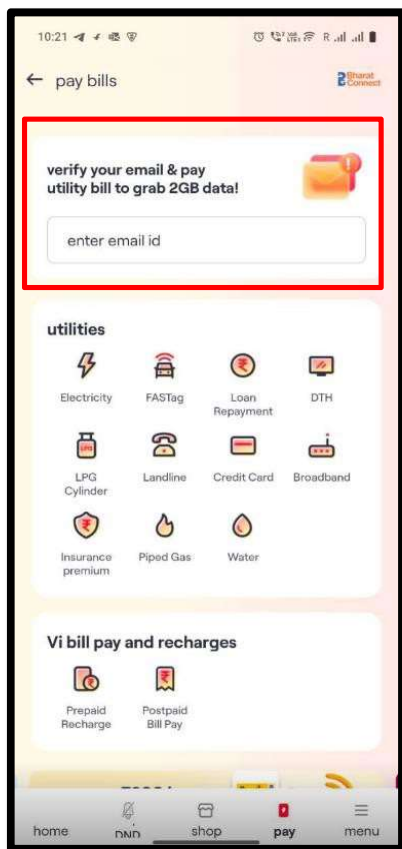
10:21

← pay bills

Bharat Connect

verify your email & pay utility bill to grab 2GB data!

enter email id

utilities

Electricity
FASTag
Loan Repayment
DTH
LPG Cylinder
Landline
Credit Card
Broadband
Insurance premium
Piped Gas
Water

Vi bill pay and recharges

Prepaid Recharge
Postpaid Bill Pay

home
DND
shop
pay
menu